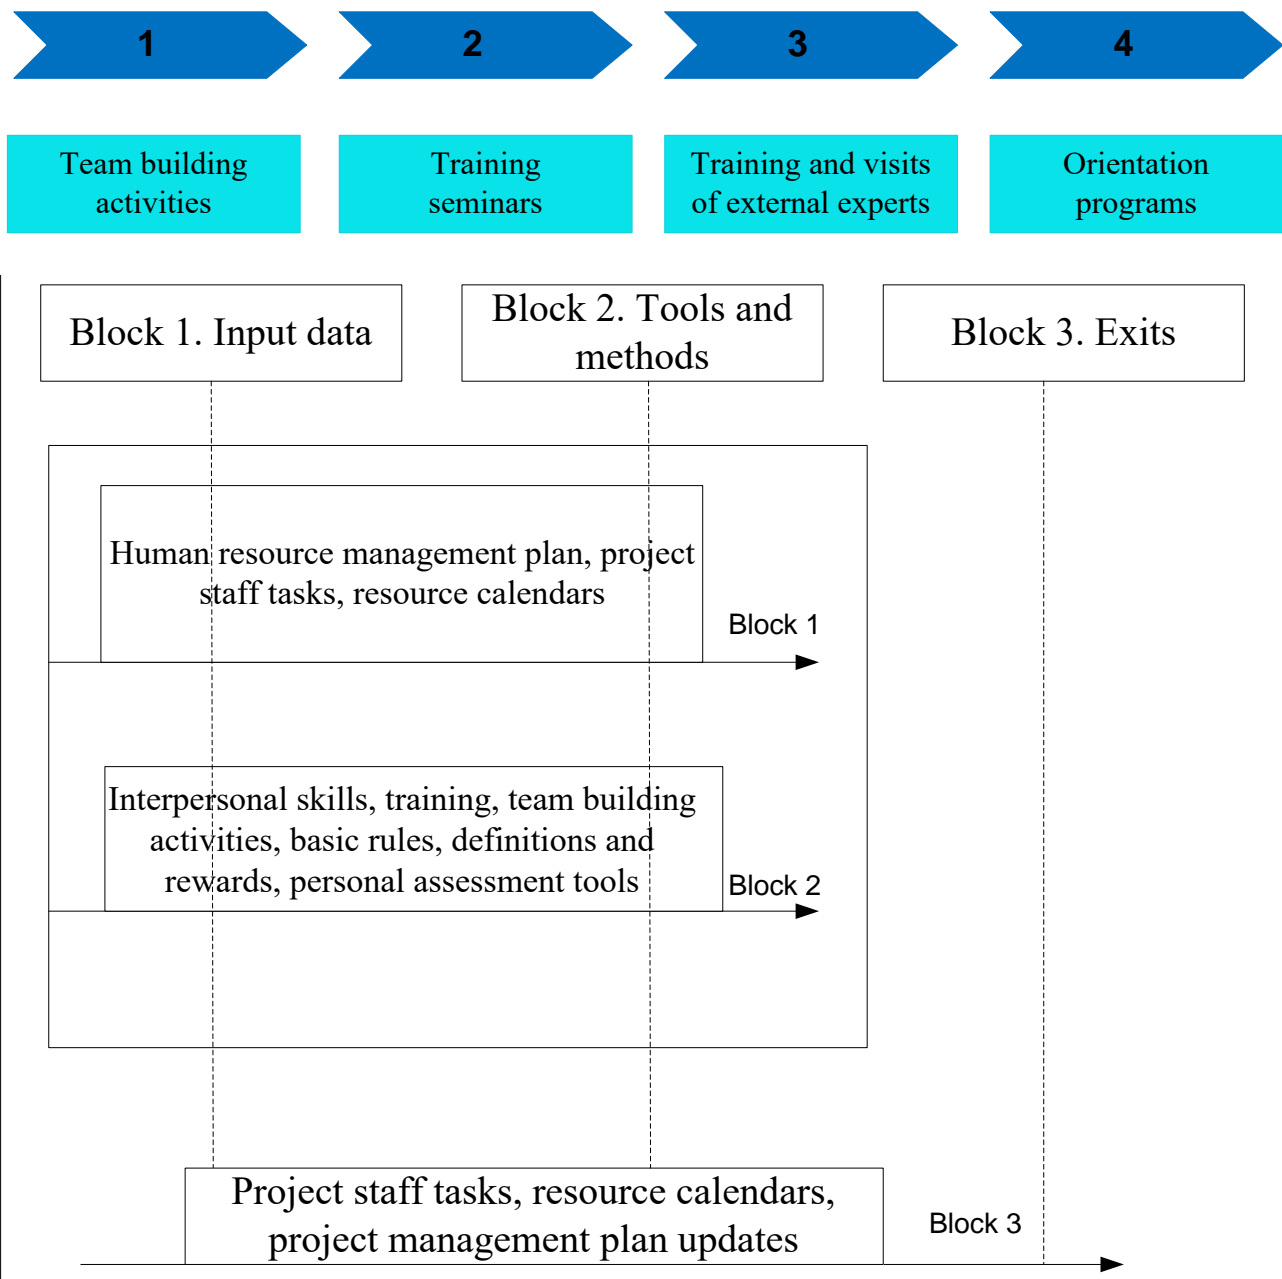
1

2

3

4

Team building activities

Training seminars

Training and visits of external experts

Orientation programs

Block 1. Input data

Block 2. Tools and methods

Block 3. Exits

Human resource management plan, project staff tasks, resource calendars

Block 1

Interpersonal skills, training, team building activities, basic rules, definitions and rewards, personal assessment tools

Block 2

Project staff tasks, resource calendars, project management plan updates

Block 3